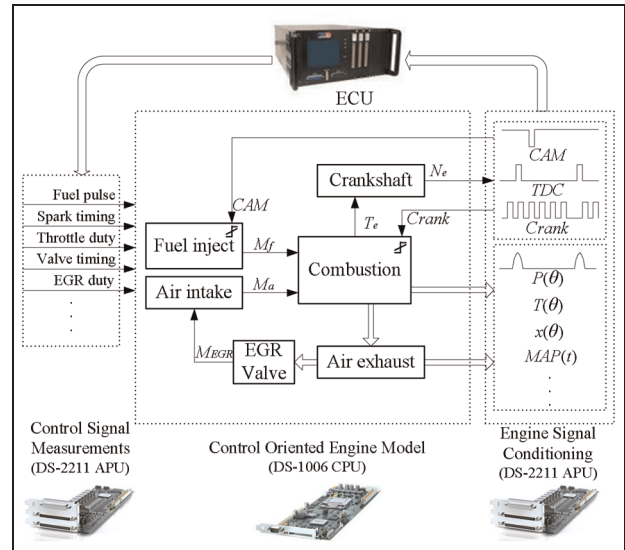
ECU

Fuel pulse
Spark timing
Throttle duty
Valve timing
EGR duty
.
.
.

CAM
Crankshaft
$N_e$
$T_e$
Crank
Fuel inject
$M_f$
Combustion
Air intake
$M_a$
$M_{EGR}$
EGR Valve
Air exhaust

CAM
TDC
Crank

$P(\theta)$
$T(\theta)$
$x(\theta)$
$MAP(t)$
.
.
.

Control Signal Measurements (DS-2211 APU)

Control Oriented Engine Model (DS-1006 CPU)

Engine Signal Conditioning (DS-2211 APU)